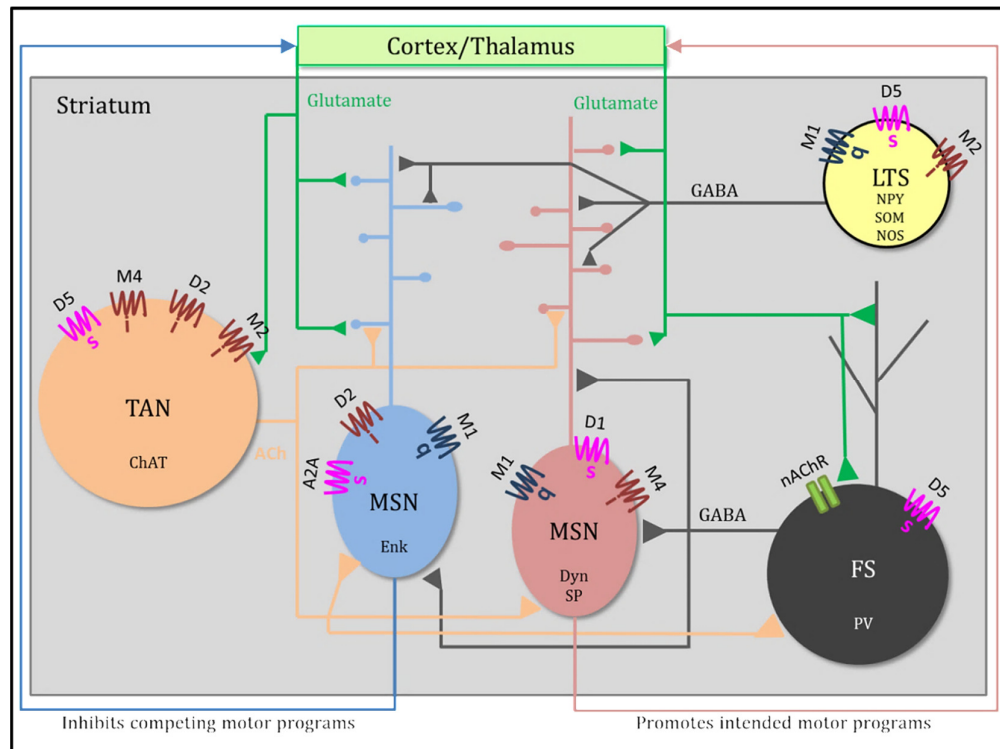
Cortex/Thalamus

Striatum

Glutamate

Glutamate

D5

M1

q

s

M2

GABA

LTS
NPY
SOM
NOS

D5

M4

D2

M2

s

TAN

ChAT

ACh

D2

M1

q

A2A

s

MSN

Enk

D1

M1

q

s

M4

MSN

Dyn
SP

GABA

nAChR

D5

s

FS

PV

Inhibits competing motor programs

Promotes intended motor programs